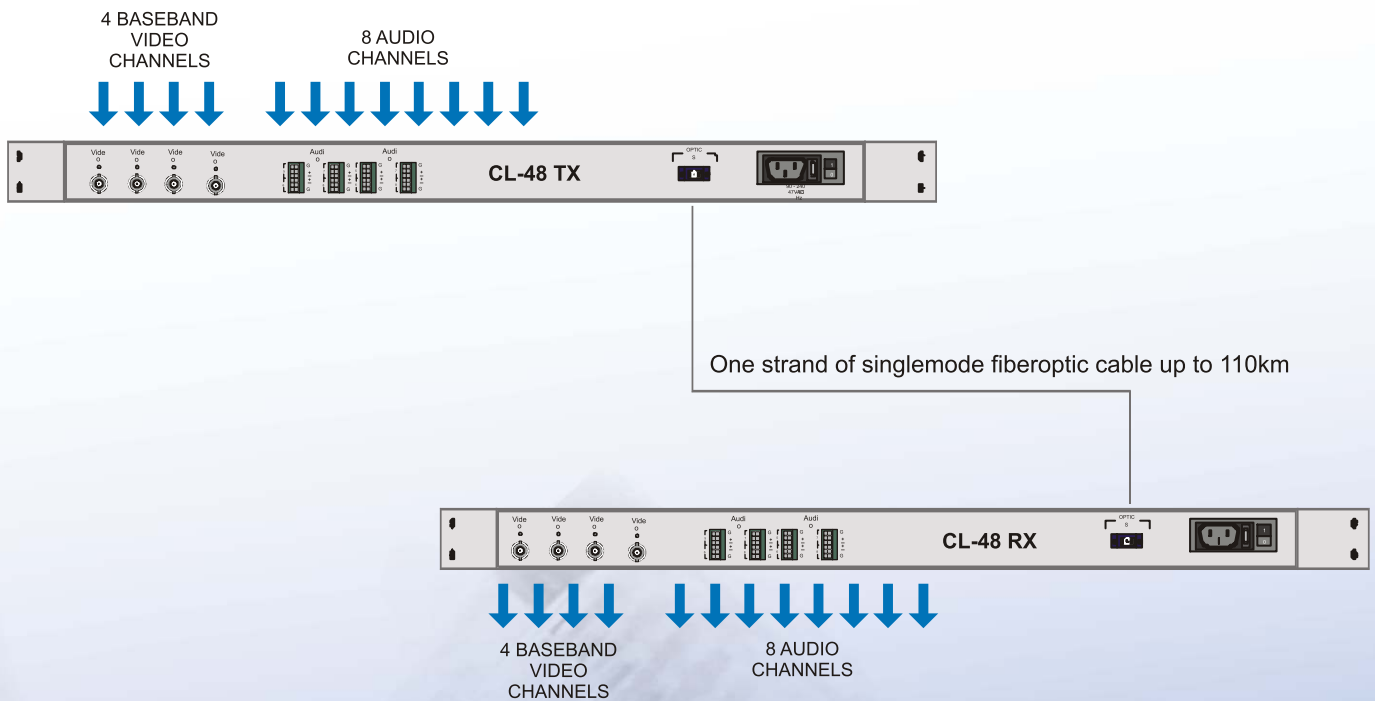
4 BASEBAND VIDEO CHANNELS

8 AUDIO CHANNELS

Vide o
Vide o
Vide o
Vide o
Audi o
Audi o

CL-48 TX

OPTIC S

One strand of singlemode fiberoptic cable up to 110km

Vide o
Vide o
Vide o
Vide o
Audi o
Audi o

CL-48 RX

OPTIC S

4 BASEBAND VIDEO CHANNELS

8 AUDIO CHANNELS